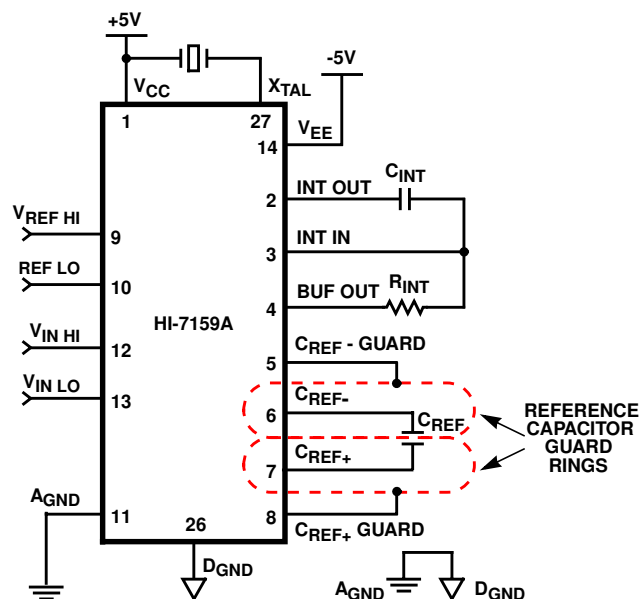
+5V

$V_{CC}$

$X_{TAL}$

-5V

1

27

$V_{EE}$

14

$C_{INT}$

INT OUT

2

$V_{REF\ HI}$

9

INT IN

3

REF LO

10

$R_{INT}$

BUF OUT

4

HI-7159A

$V_{IN\ HI}$

12

$C_{REF}$ - GUARD

5

$V_{IN\ LO}$

13

$C_{REF-}$

6

$C_{REF}$

REFERENCE CAPACITOR GUARD RINGS

$C_{REF+}$

7

$A_{GND}$

11

26

8

$C_{REF+}$ GUARD

$D_{GND}$

$A_{GND}$

$D_{GND}$